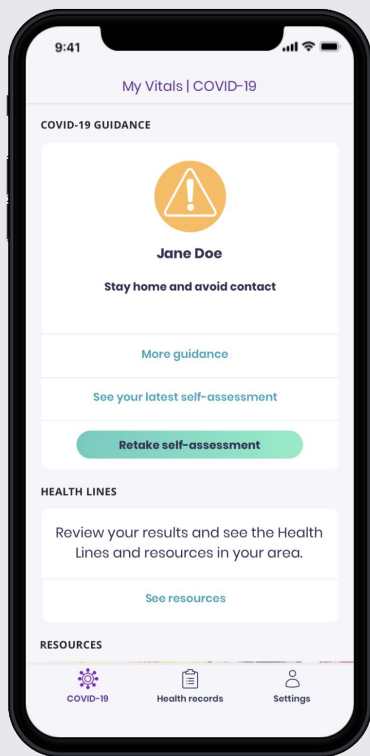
9:41

My Vitals | COVID-19

COVID-19 GUIDANCE

Jane Doe

Stay home and avoid contact

More guidance

See your latest self-assessment

Retake self-assessment

HEALTH LINES

Review your results and see the Health Lines and resources in your area.

See resources

RESOURCES

COVID-19

Health records

Settings